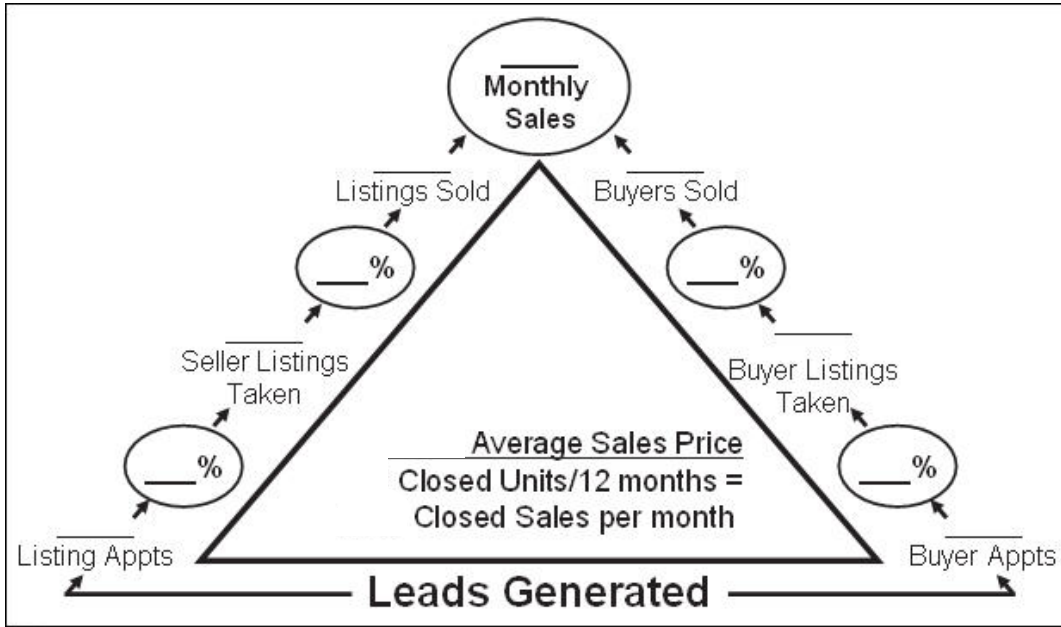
____ Monthly Sales

____ Listings Sold

____%

____ Seller Listings Taken

____%

____ Listing Appts

____ Buyers Sold

____%

____ Buyer Listings Taken

____%

____ Buyer Appts

____ Average Sales Price

Closed Units/12 months = Closed Sales per month

Leads Generated